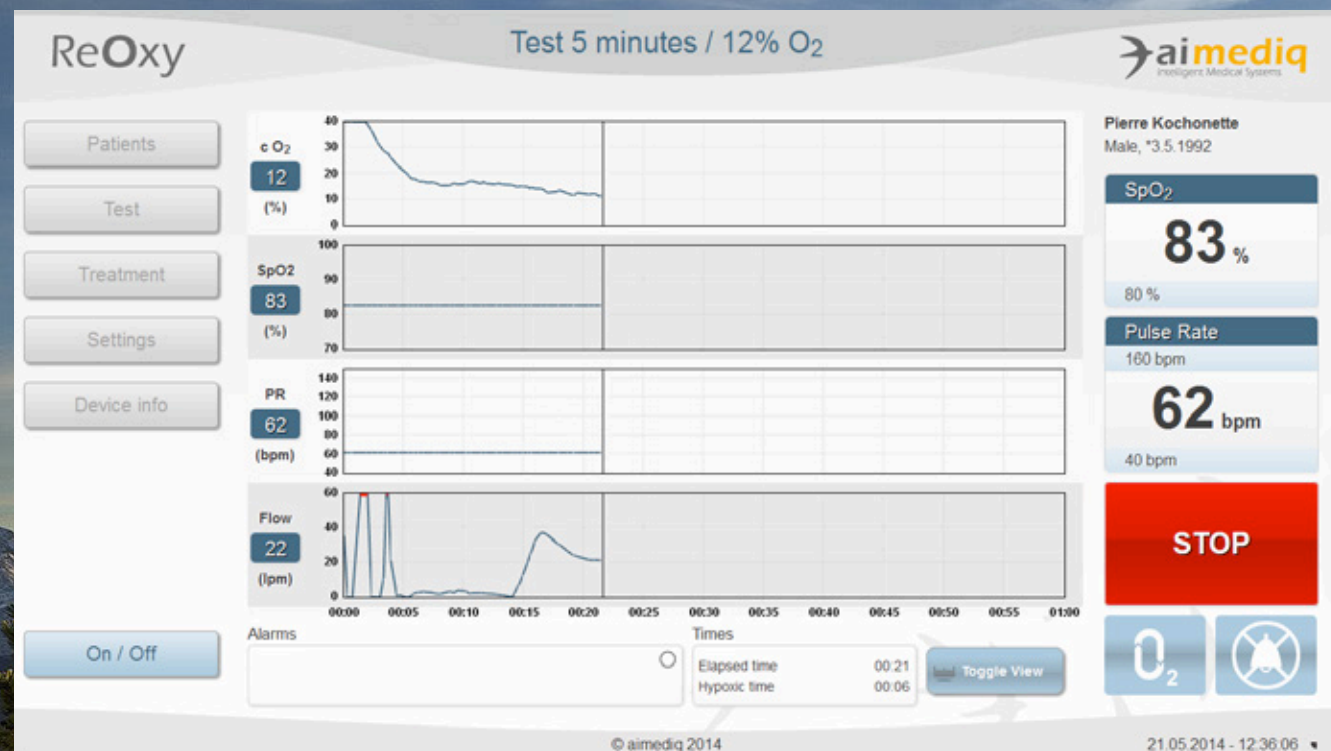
ReOxy

Test 5 minutes / 12% $O_2$

aimediq
Intelligent Medical Systems

Patients

Test

Treatment

Settings

Device info

On / Off

c $O_2$
12
(%)

SpO2
83
(%)

PR
62
(bpm)

Flow
22
(lpm)

40 30 20 10 0

100 90 80 70

140 120 100 80 60 40

60 40 20 0

00:00 00:05 00:10 00:15 00:20 00:25 00:30 00:35 00:40 00:45 00:50 00:55 01:00

Alarms

Times

Elapsed time 00:21
Hypoxic time 00:06

Toggle View

Pierre Kochonette
Male, *3.5.1992

$SpO_2$
83 %
80 %

Pulse Rate
160 bpm
62 bpm
40 bpm

STOP

$O_2$

© aimediq 2014

21.05.2014 - 12:36:06